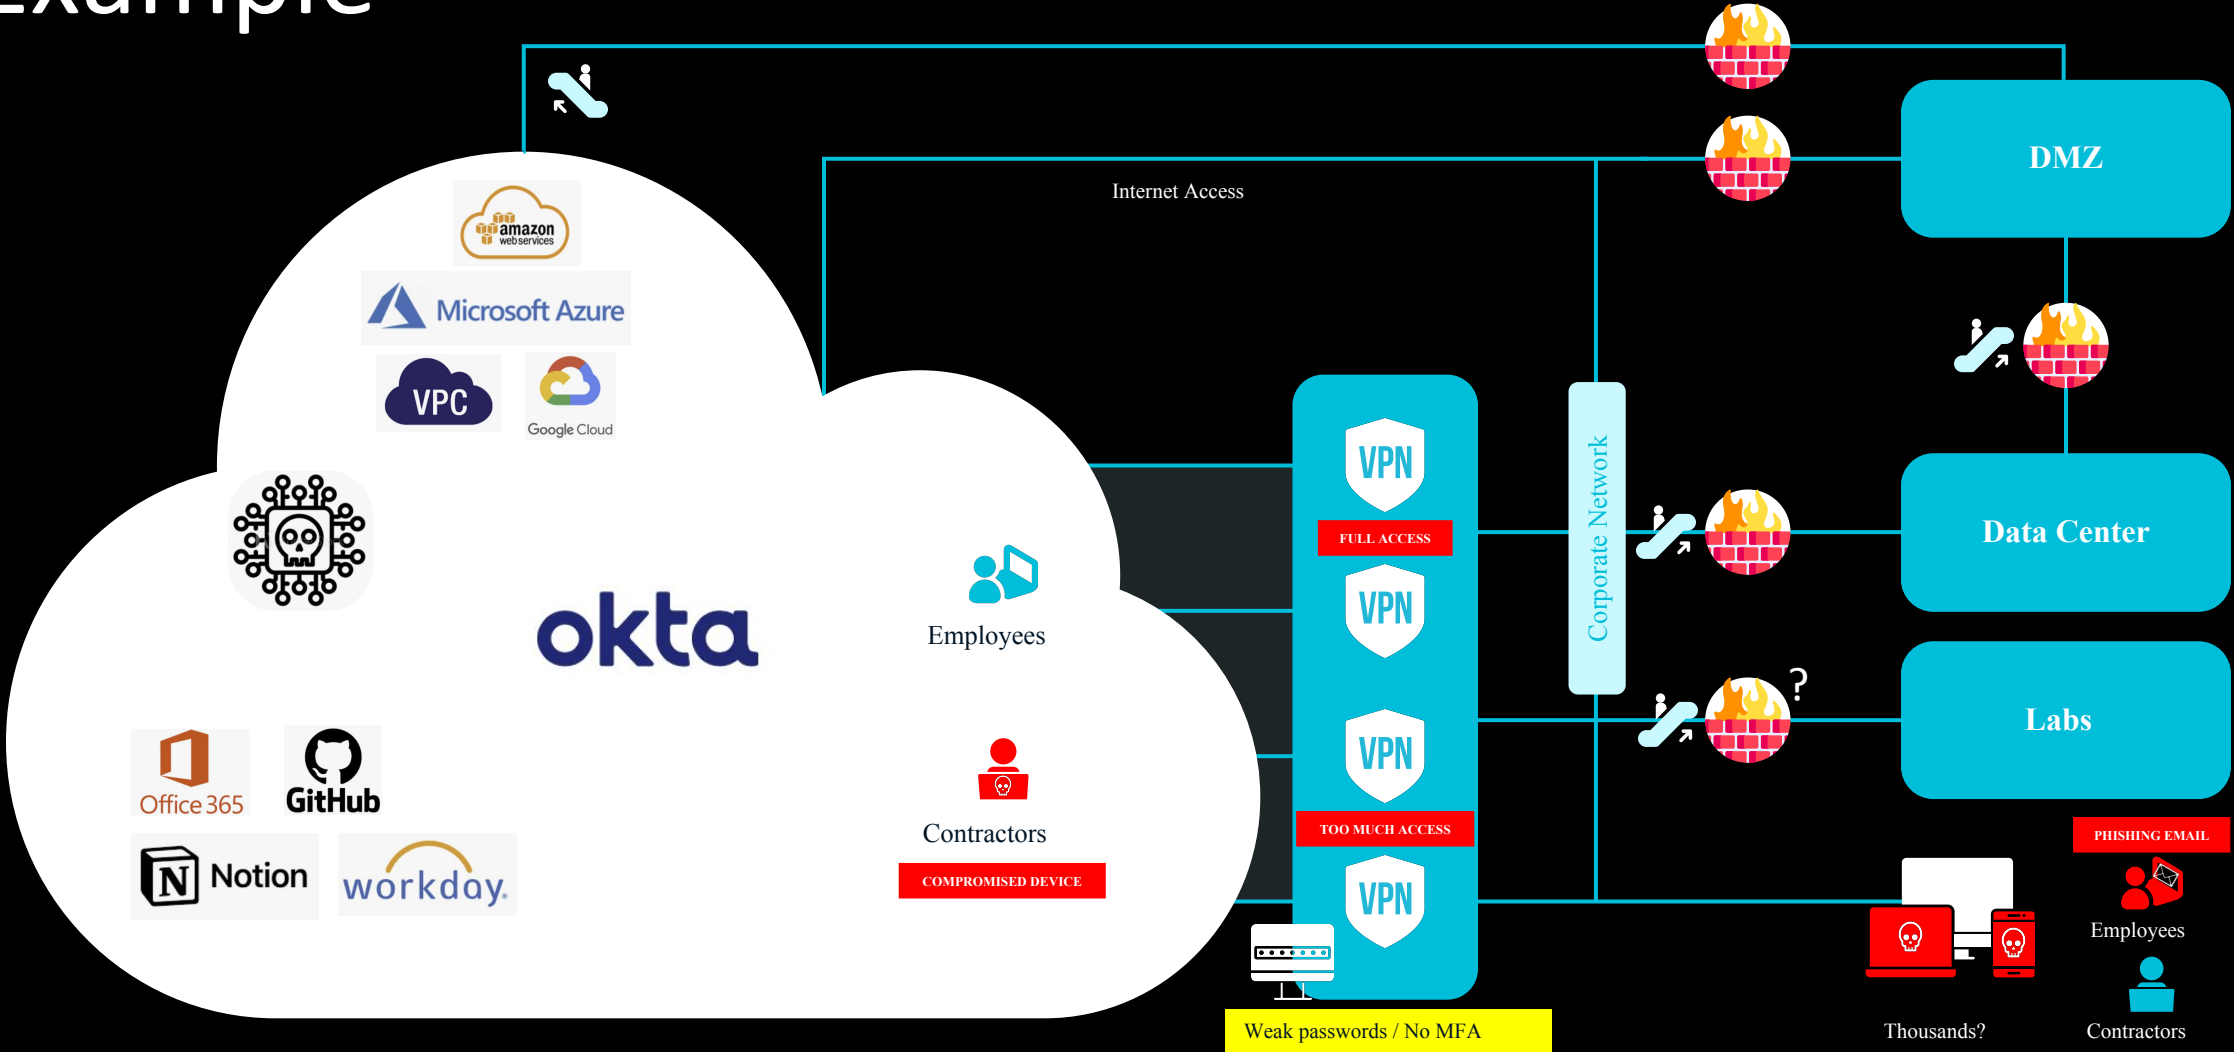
Example

Internet Access

DMZ

amazon web services

Microsoft Azure

VPC

Google Cloud

okta

Employees

Contractors

COMPROMISED DEVICE

Office 365

GitHub

Notion

workday.

VPN

FULL ACCESS

VPN

VPN

TOO MUCH ACCESS

VPN

Corporate Network

Data Center

?

Labs

PHISHING EMAIL

Employees

Contractors

Thousands?

Weak passwords / No MFA